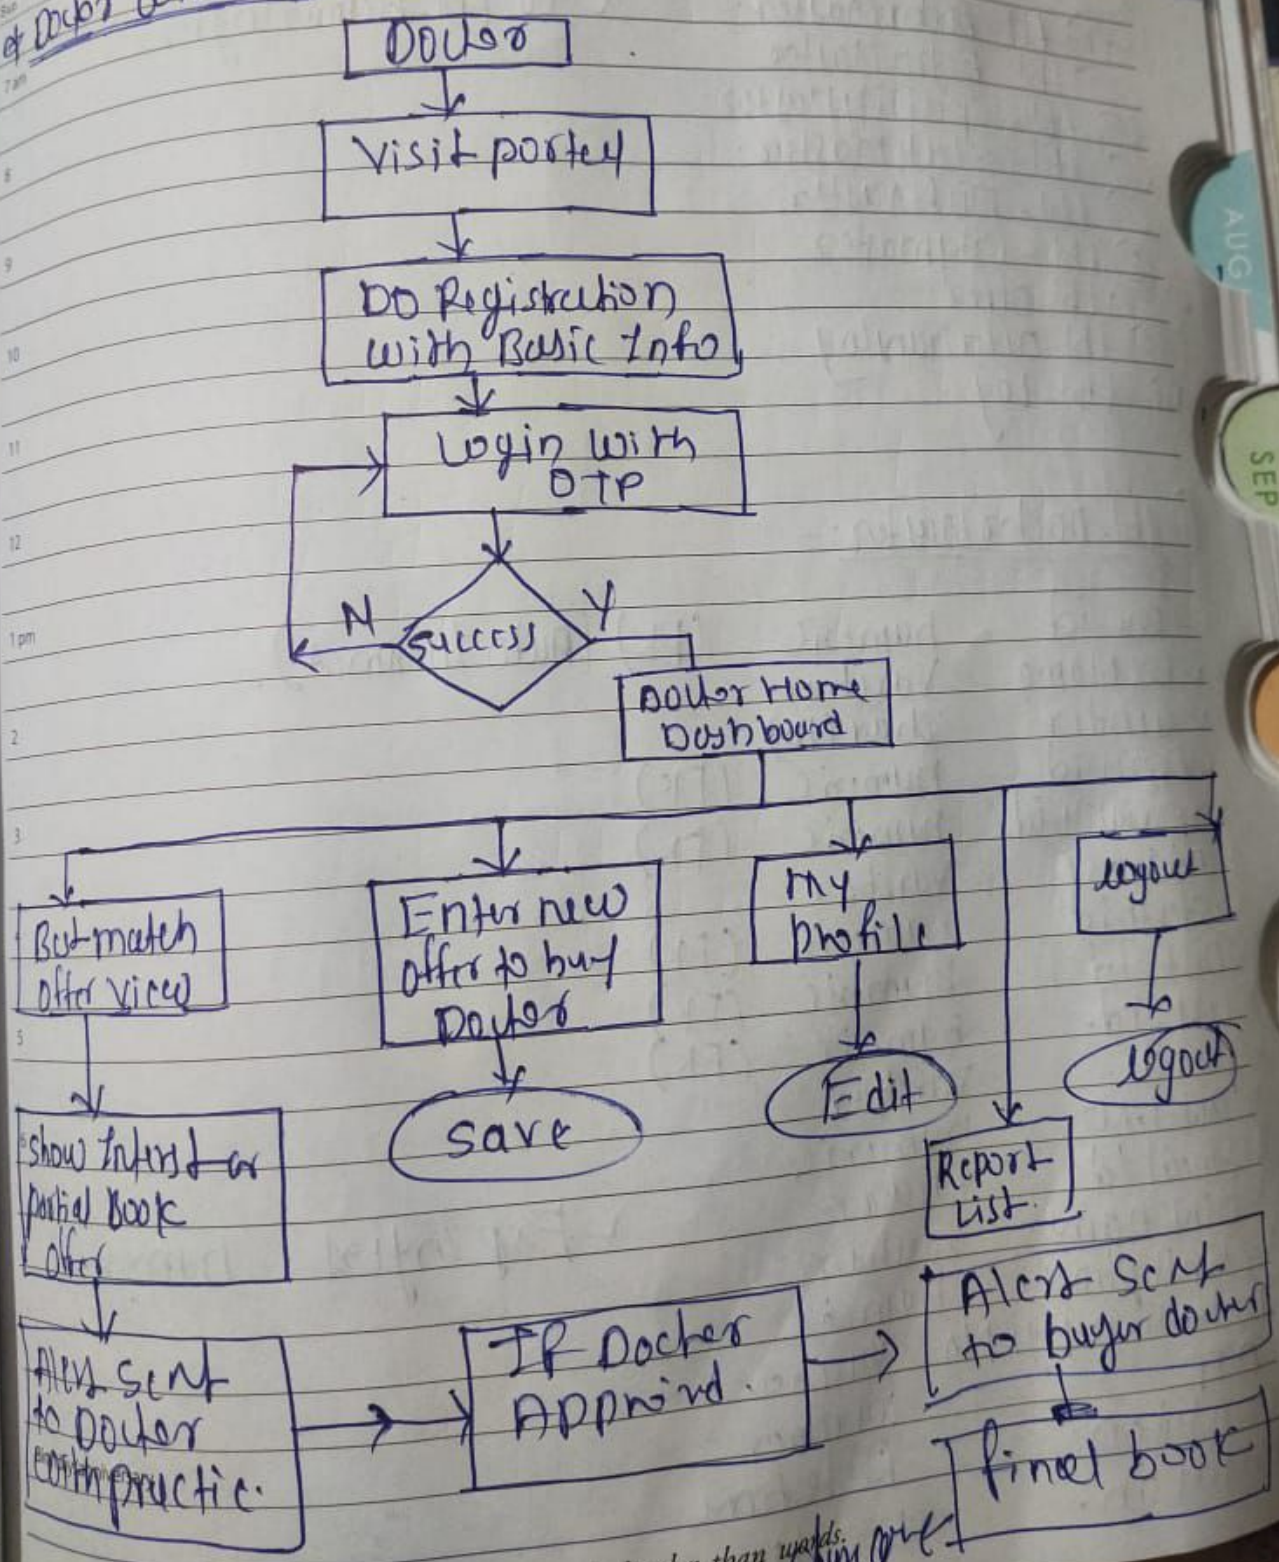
of Doctor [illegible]

7am

8

9

10

11

12

1pm

2

3

5

AUG

SEP

Doctor

Visit portal

Do Registration with Basic Info

Login with OTP

N

Success

Y

Doctor Home Dashboard

But match offer view

Enter new offer to buy Doctor

My Profile

logout

show Interest or partial Book offer

save

Edit

logout

Report list

Alert sent to Doctor with practic.

If Docter Approved.

Alert sent to buyer doctor

final book

than words.